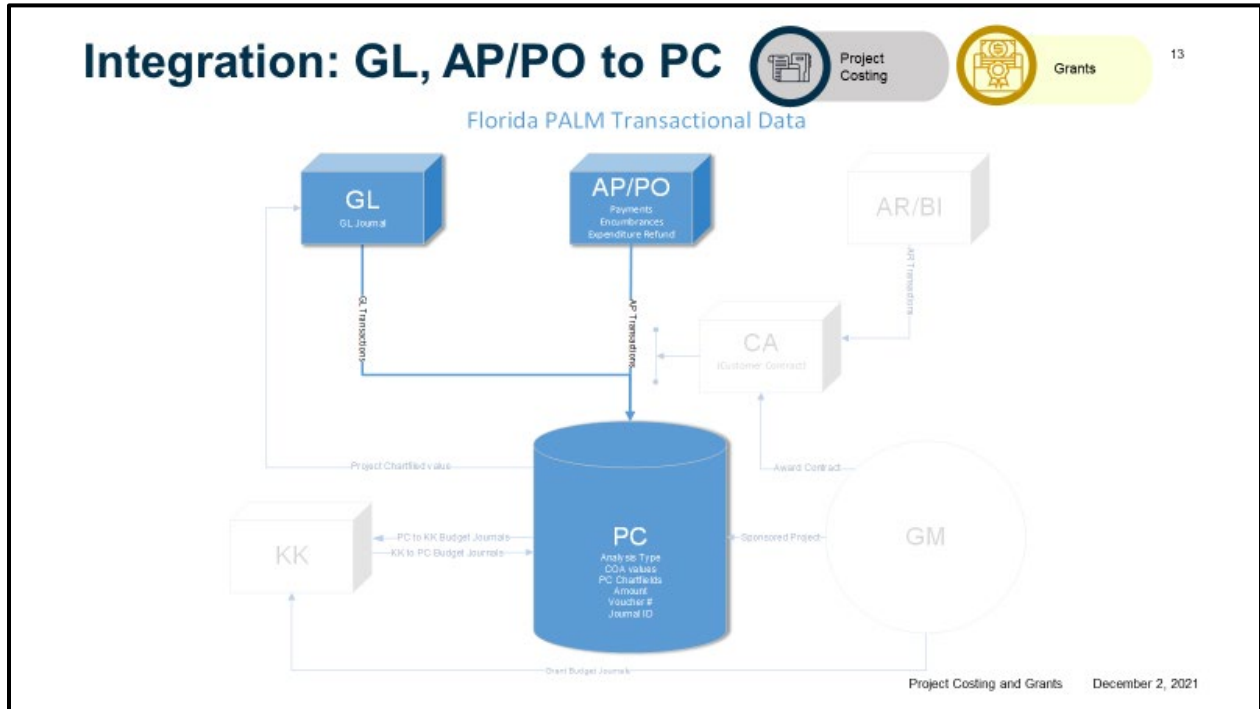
Integration: GL, AP/PO to PC

Project Costing

Grants

13

Florida PALM Transactional Data

GL
GL Journal

AP/PO
Payments
Encumbrances
Expenditure Refund

AR/BI

AR Transactions

GL Transactions

AP Transactions

CA
(Customer Contract)

Project Chartfield value

Award Contract

PC
Analysis Type
COA values
PC Chartfields
Amount
Voucher #
Journal ID

KK

PC to KK Budget Journals

KK to PC Budget Journals

Sponsored Project

GM

Grant Budget Journals

Project Costing and Grants

December 2, 2021